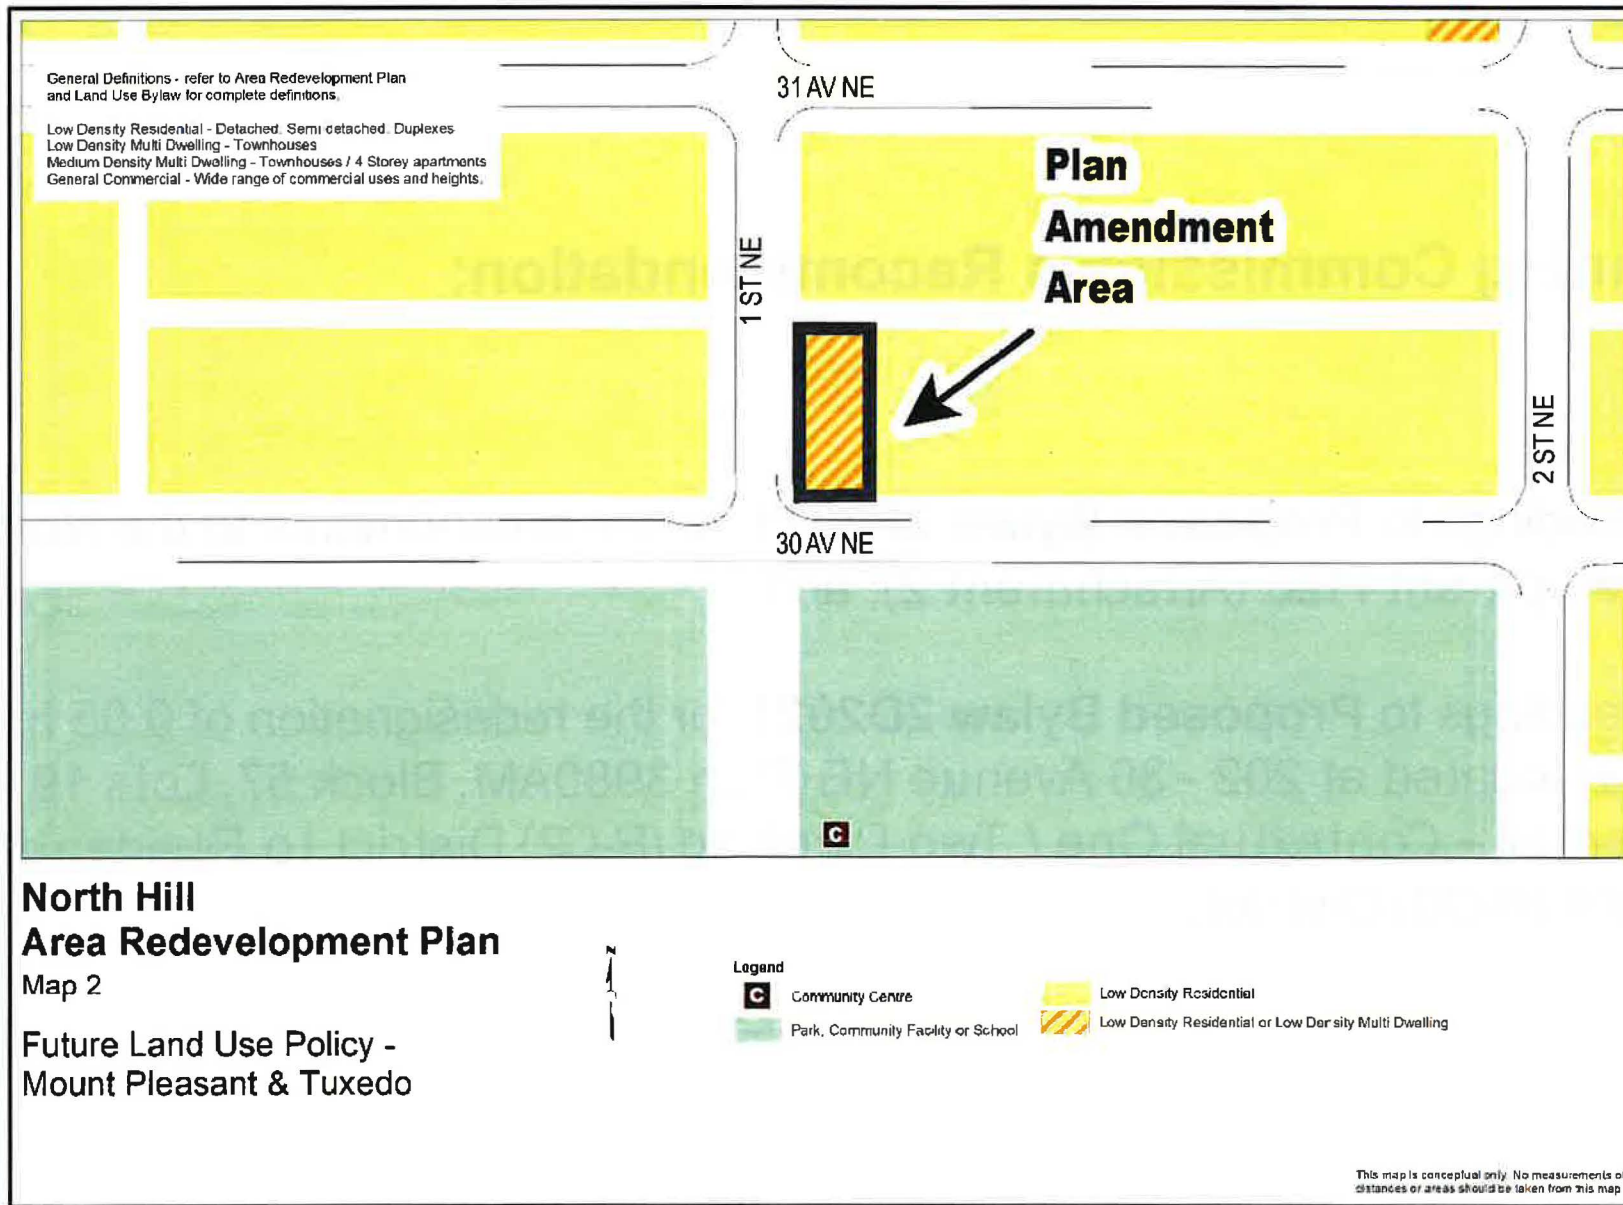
General Definitions - refer to Area Redevelopment Plan and Land Use Bylaw for complete definitions.

Low Density Residential - Detached, Semi detached, Duplexes
Low Density Multi Dwelling - Townhouses
Medium Density Multi Dwelling - Townhouses / 4 Storey apartments
General Commercial - Wide range of commercial uses and heights.

31 AV NE

Plan Amendment Area

1 ST NE

2 ST NE

30 AV NE

C

North Hill
Area Redevelopment Plan
Map 2

Future Land Use Policy - Mount Pleasant & Tuxedo

N

Legend
C Community Centre
Park, Community Facility or School
Low Density Residential
Low Density Residential or Low Density Multi Dwelling

This map is conceptual only. No measurements of distances or areas should be taken from this map